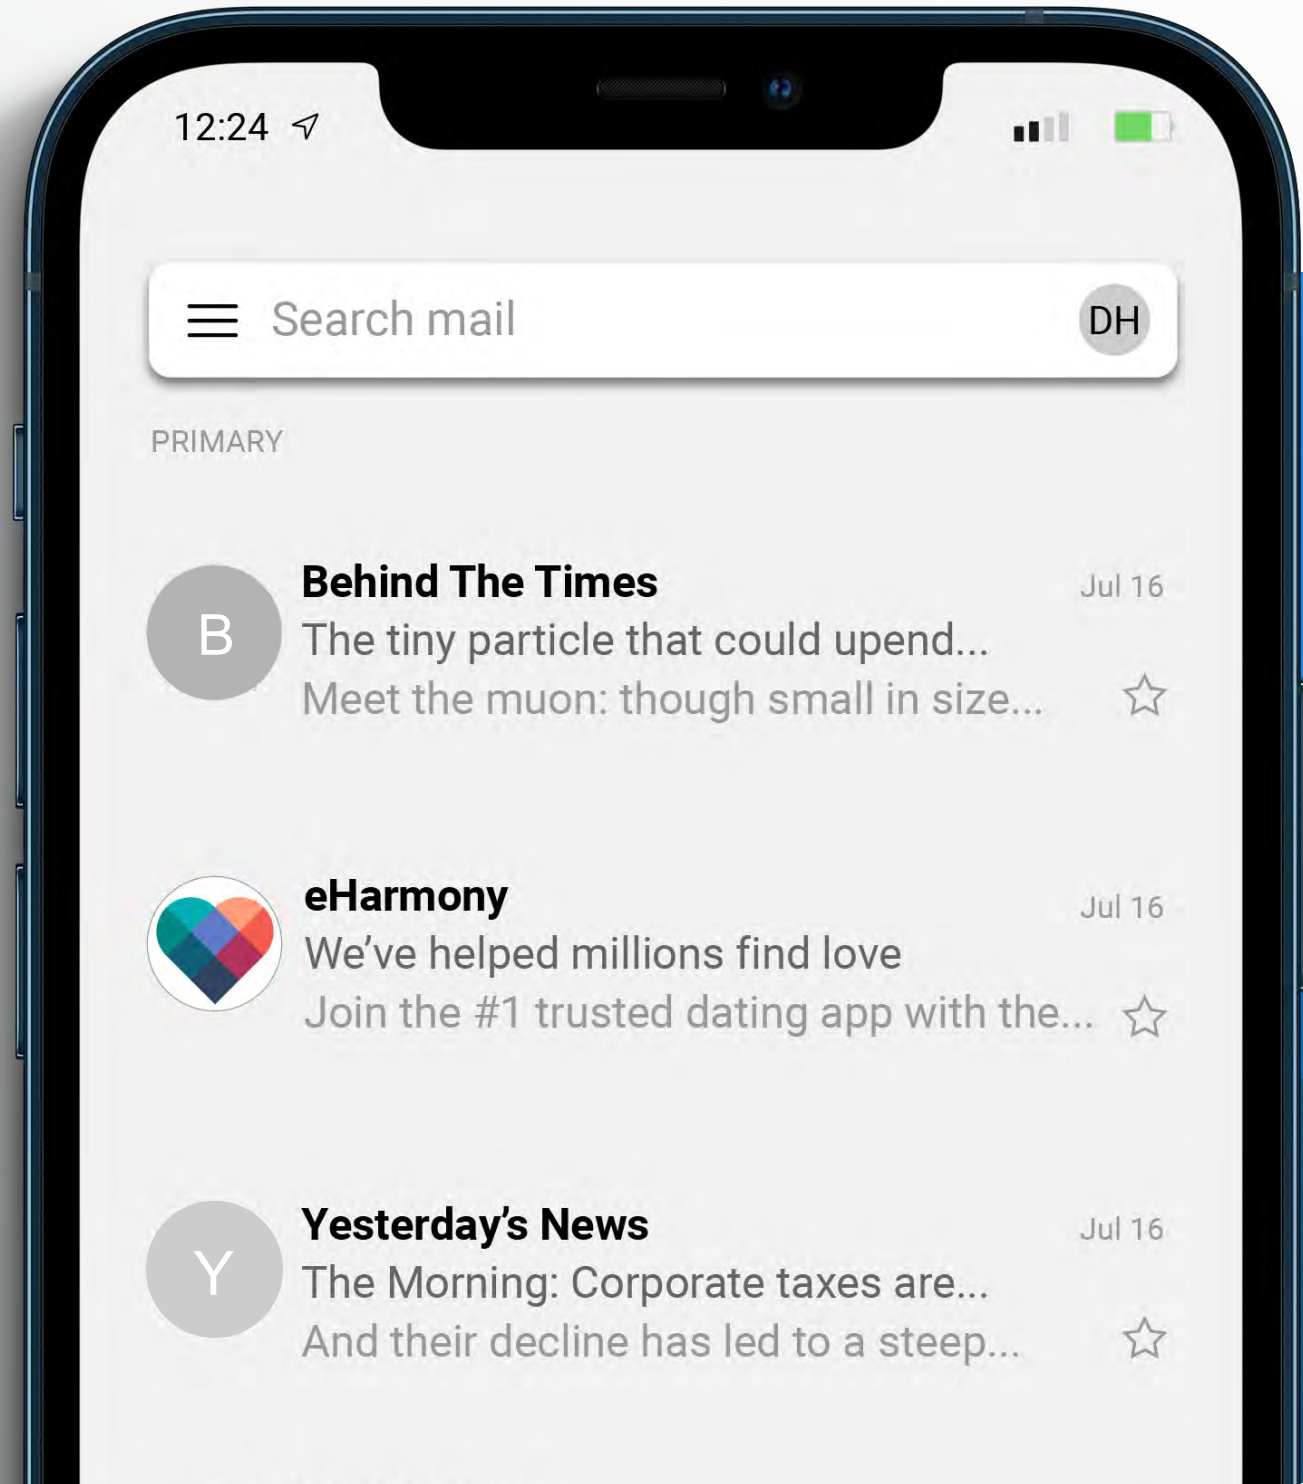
12:24

Search mail

DH

PRIMARY

B

Behind The Times

Jul 16

The tiny particle that could upend...

Meet the muon: though small in size...

eHarmony

Jul 16

We've helped millions find love

Join the #1 trusted dating app with the...

Y

Yesterday's News

Jul 16

The Morning: Corporate taxes are...

And their decline has led to a steep...